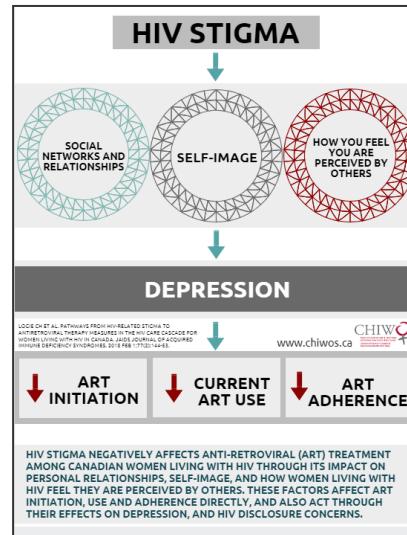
HIV STIGMA

SOCIAL NETWORKS AND RELATIONSHIPS

SELF-IMAGE

HOW YOU FEEL YOU ARE PERCEIVED BY OTHERS

DEPRESSION

LOGIE CH ET AL. PATHWAYS FROM HIV-RELATED STIGMA TO ANTIRETROVIRAL THERAPY MEASURES IN THE HIV CARE CASCADE FOR WOMEN LIVING WITH HIV IN CANADA. JAIDS JOURNAL OF ACQUIRED IMMUNE DEFICIENCY SYNDROMES. 2018 FEB 1;77(2):144-53.

www.chiwos.ca

CHIW

ART INITIATION

CURRENT ART USE

ART ADHERENCE

HIV STIGMA NEGATIVELY AFFECTS ANTI-RETROVIRAL (ART) TREATMENT AMONG CANADIAN WOMEN LIVING WITH HIV THROUGH ITS IMPACT ON PERSONAL RELATIONSHIPS, SELF-IMAGE, AND HOW WOMEN LIVING WITH HIV FEEL THEY ARE PERCEIVED BY OTHERS. THESE FACTORS AFFECT ART INITIATION, USE AND ADHERENCE DIRECTLY, AND ALSO ACT THROUGH THEIR EFFECTS ON DEPRESSION, AND HIV DISCLOSURE CONCERNS.